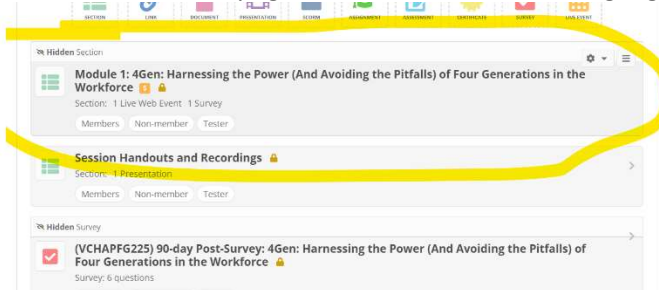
SECTION LINK DOCUMENT PRESENTATION SCORM ASSIGNMENT ASSESSMENT CERTIFICATE SURVEY LIVE EVENT

Hidden Section

Module 1: 4Gen: Harnessing the Power (And Avoiding the Pitfalls) of Four Generations in the Workforce 5

Section: 1 Live Web Event 1 Survey

Members Non-member Tester

Session Handouts and Recordings

Section: 1 Presentation

Members Non-member Tester

Hidden Survey

(VCHAPFG225) 90-day Post-Survey: 4Gen: Harnessing the Power (And Avoiding the Pitfalls) of Four Generations in the Workforce

Survey: 6 questions